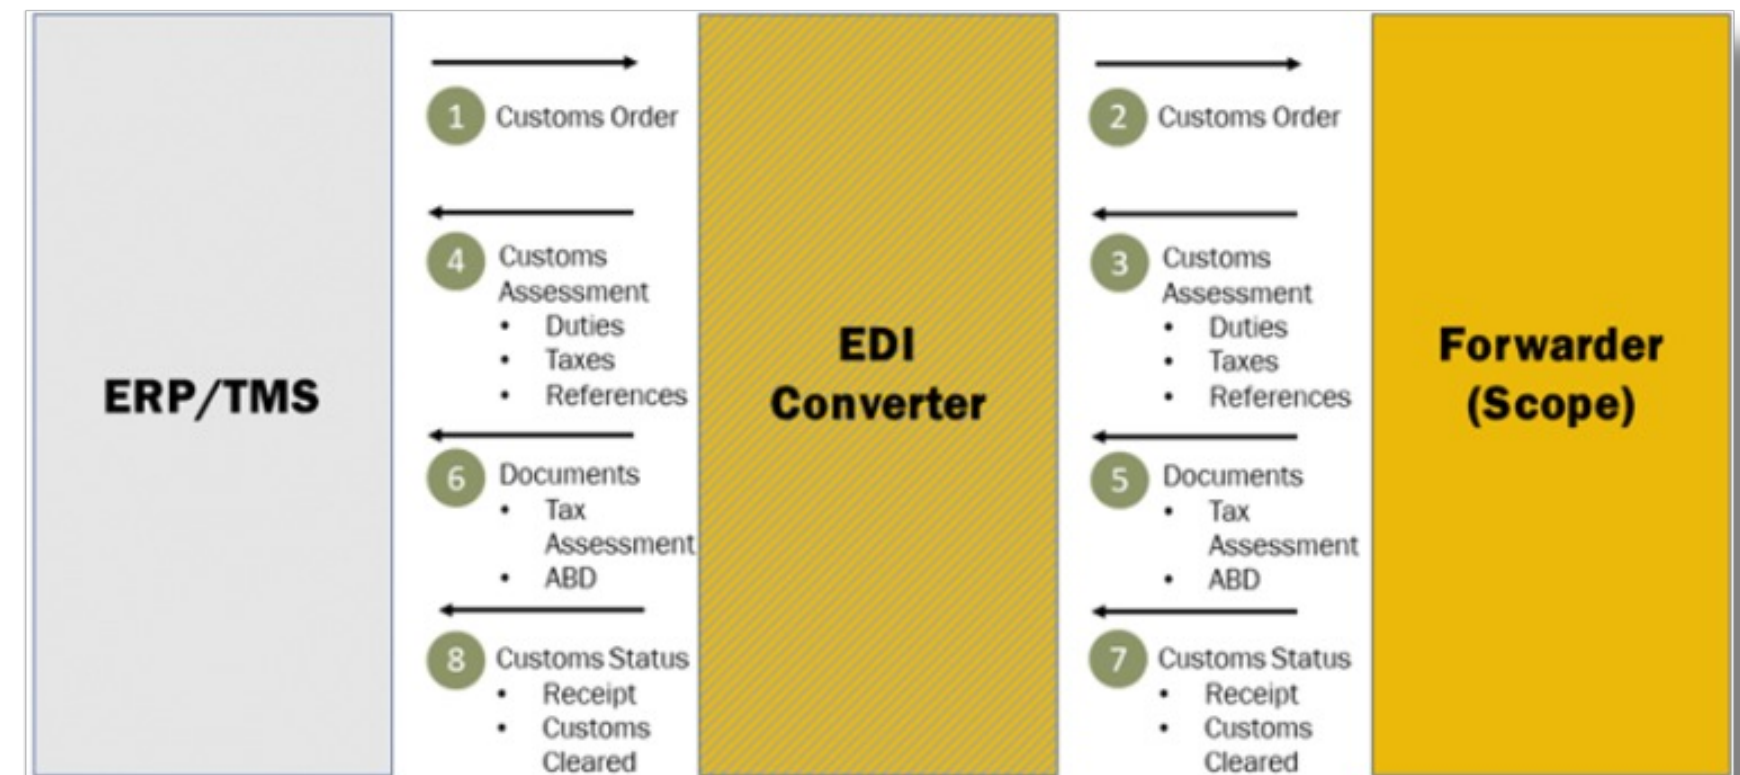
ERP/TMS

1 Customs Order

4 Customs Assessment
• Duties
• Taxes
• References

6 Documents
• Tax Assessment
• ABD

8 Customs Status
• Receipt
• Customs Cleared

EDI Converter

2 Customs Order

3 Customs Assessment
• Duties
• Taxes
• References

5 Documents
• Tax Assessment
• ABD

7 Customs Status
• Receipt
• Customs Cleared

Forwarder (Scope)